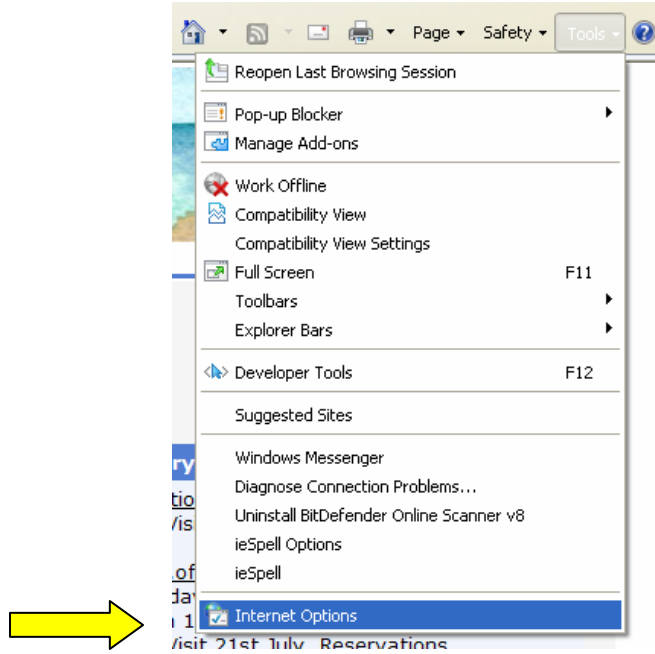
Page ▾ Safety ▾ Tools ▾

Reopen Last Browsing Session

Pop-up Blocker
Manage Add-ons

Work Offline
Compatibility View
Compatibility View Settings
Full Screen F11
Toolbars
Explorer Bars

Developer Tools F12

Suggested Sites

Windows Messenger
Diagnose Connection Problems...
Uninstall BitDefender Online Scanner v8
ieSpell Options
ieSpell

Internet Options

ry
tio
/is
of
day
1
Visit 21st July. Reservations